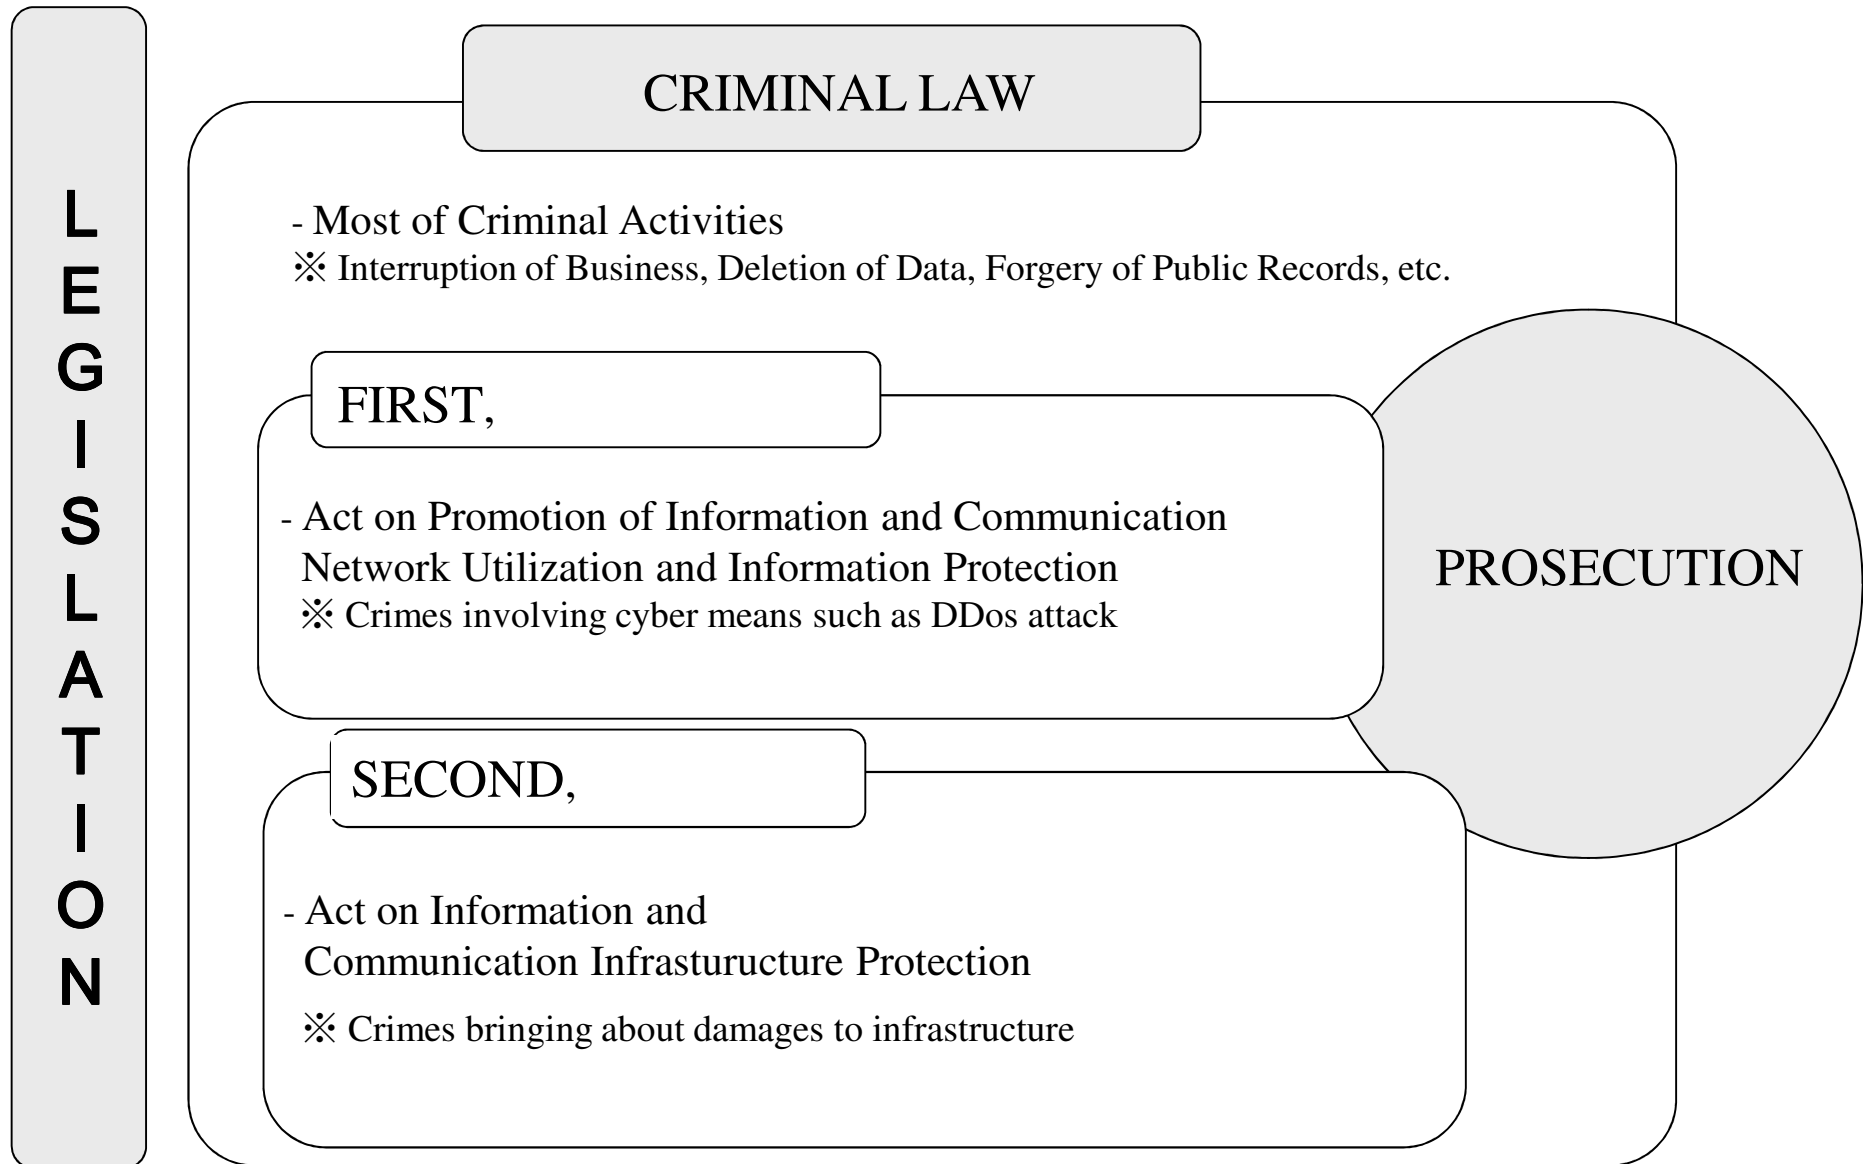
LEGISLATION

CRIMINAL LAW

- Most of Criminal Activities
※ Interruption of Business, Deletion of Data, Forgery of Public Records, etc.

FIRST,

- Act on Promotion of Information and Communication Network Utilization and Information Protection
※ Crimes involving cyber means such as DDos attack

PROSECUTION

SECOND,

- Act on Information and Communication Infrasturucture Protection
※ Crimes bringing about damages to infrastructure